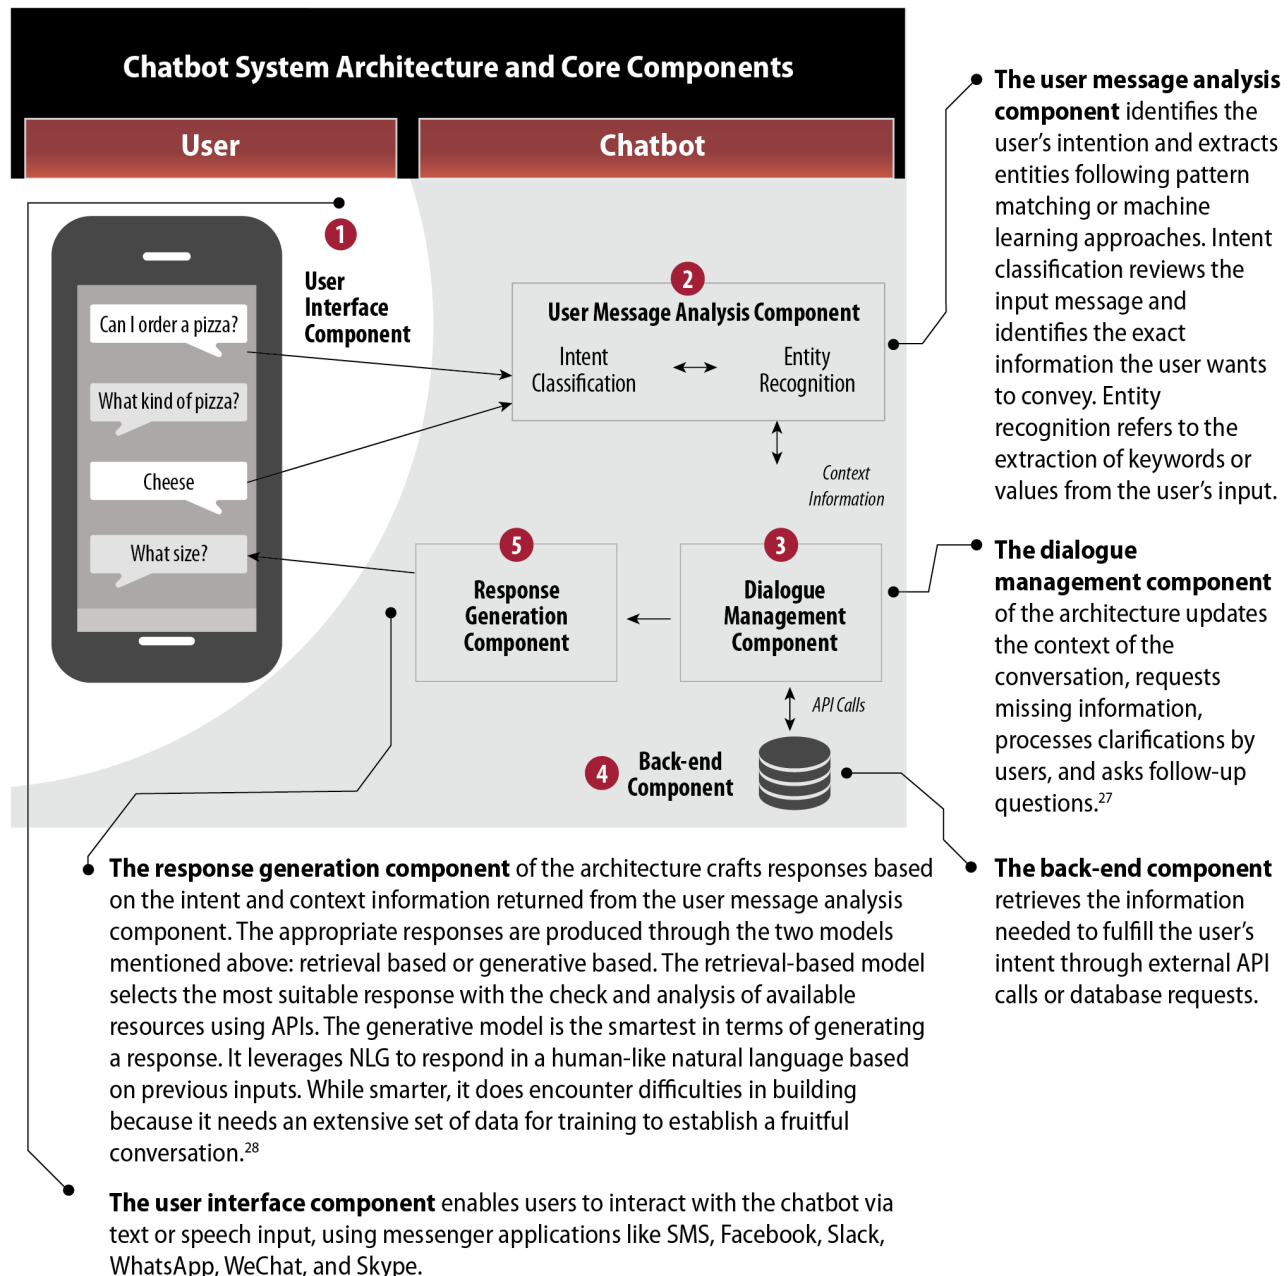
Chatbot System Architecture and Core Components

User

Chatbot

1

User Interface Component

Can I order a pizza?

What kind of pizza?

Cheese

What size?

2

User Message Analysis Component

Intent Classification

Entity Recognition

Context Information

5

Response Generation Component

3

Dialogue Management Component

API Calls

4

Back-end Component

**The user message analysis component** identifies the user's intention and extracts entities following pattern matching or machine learning approaches. Intent classification reviews the input message and identifies the exact information the user wants to convey. Entity recognition refers to the extraction of keywords or values from the user's input.

**The dialogue management component** of the architecture updates the context of the conversation, requests missing information, processes clarifications by users, and asks follow-up questions.$^{27}$

**The back-end component** retrieves the information needed to fulfill the user's intent through external API calls or database requests.

**The response generation component** of the architecture crafts responses based on the intent and context information returned from the user message analysis component. The appropriate responses are produced through the two models mentioned above: retrieval based or generative based. The retrieval-based model selects the most suitable response with the check and analysis of available resources using APIs. The generative model is the smartest in terms of generating a response. It leverages NLG to respond in a human-like natural language based on previous inputs. While smarter, it does encounter difficulties in building because it needs an extensive set of data for training to establish a fruitful conversation.$^{28}$

**The user interface component** enables users to interact with the chatbot via text or speech input, using messenger applications like SMS, Facebook, Slack, WhatsApp, WeChat, and Skype.